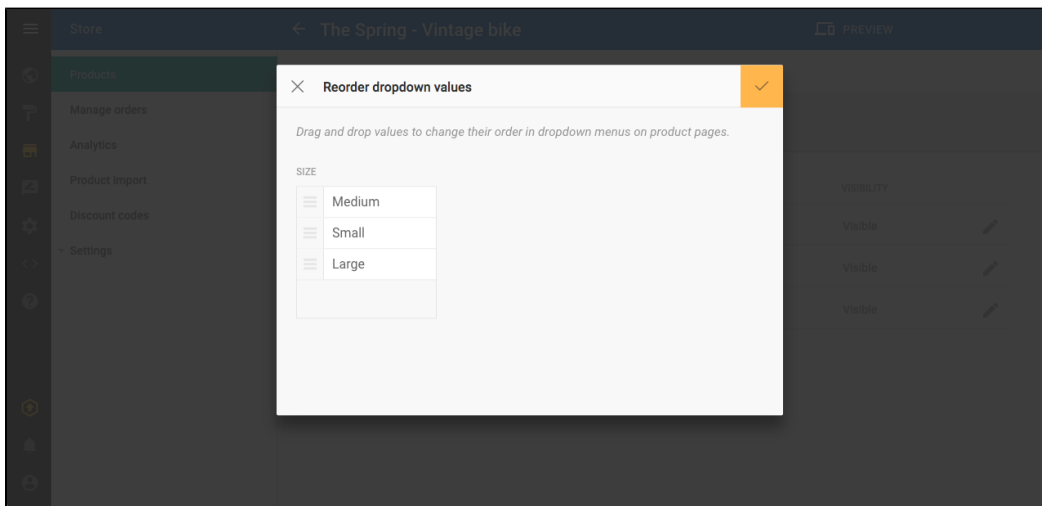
Store

The Spring - Vintage bike

PREVIEW

Products

Manage orders

Analytics

Product import

Discount codes

Settings

Reorder dropdown values

Drag and drop values to change their order in dropdown menus on product pages.

SIZE

Medium

Small

Large

VISIBILITY

Visible

Visible

Visible